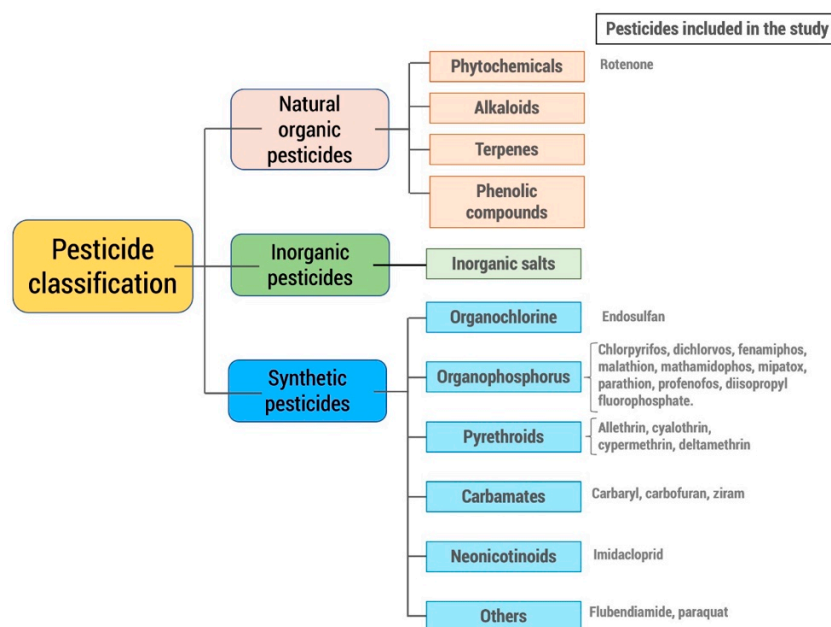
Pesticides included in the study

Pesticide classification

Natural organic pesticides

Phytochemicals
Rotenone

Alkaloids

Terpenes

Phenolic compounds

Inorganic pesticides

Inorganic salts

Synthetic pesticides

Organochlorine
Endosulfan

Organophosphorus
Chlorpyrifos, dichlorvos, fenamiphos, malathion, mathamidophos, mipatox, parathion, profenofos, diisopropyl fluorophosphate.

Pyrethroids
Allethrin, cyalothrin, cypermethrin, deltamethrin

Carbamates
Carbaryl, carbofuran, ziram

Neonicotinoids
Imidacloprid

Others
Flubendiamide, paraquat